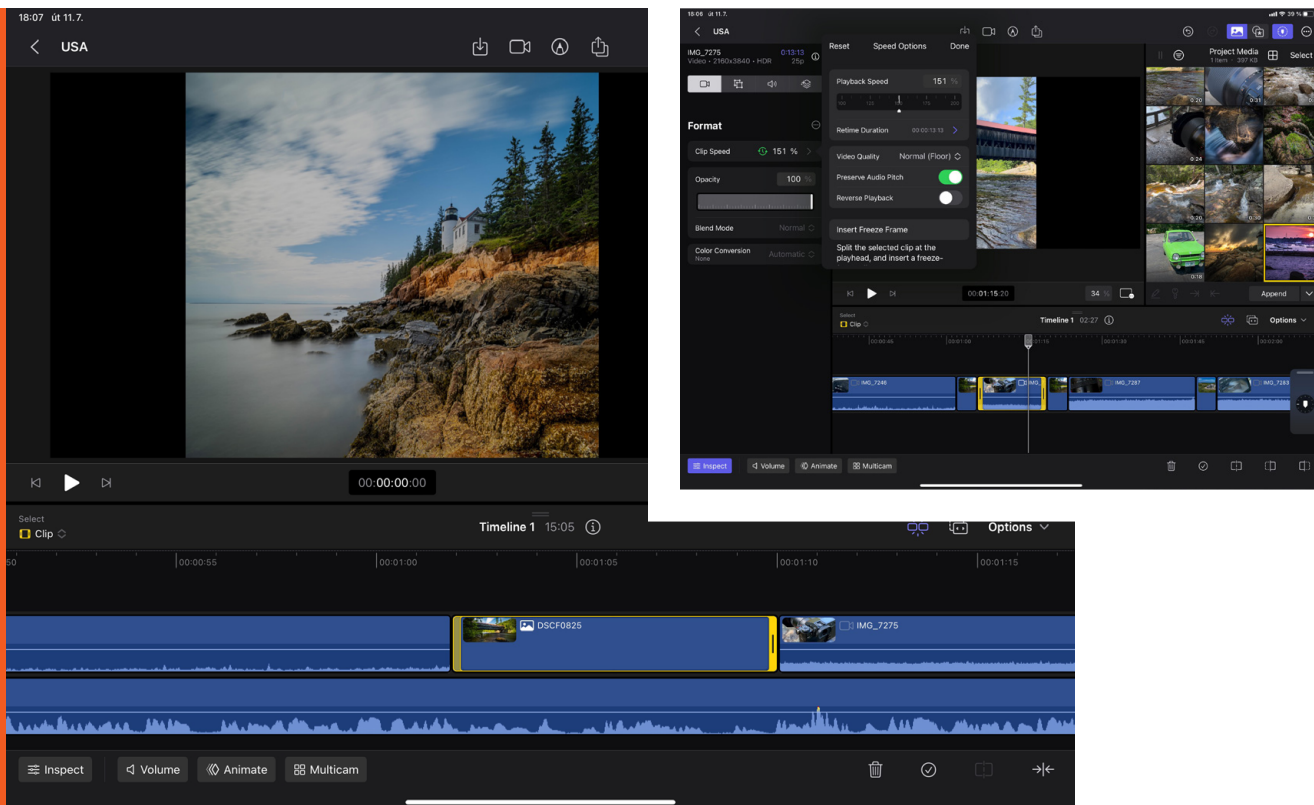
18:07 út 11.7.

USA

00:00:00:00

Select
Clip

Timeline 1 15:05

Options

50
00:00:55
00:01:00
00:01:05
00:01:10
00:01:15

DSCF0825
IMG_7275

Inspect
Volume
Animate
Multicam

18:06 út 11.7.

USA

IMG_7275
Video • 2160x3840 • HDR
0:13:13
25p

Format

Clip Speed
151 %

Opacity
100

Blend Mode
Normal

Color Conversion
None
Automatic

Reset
Speed Options
Done

Playback Speed
151 %

Retime Duration
00:00:13:13

Video Quality
Normal (Floor)

Preserve Audio Pitch

Reverse Playback

Insert Freeze Frame

Split the selected clip at the playhead, and insert a freeze-

00:01:15:20

34 %

Project Media
1 Item • 397 KB

Select

Append

Select
Clip

Timeline 1 02:27

Options

IMG_7240
IMG_7287
IMG_7283

Inspect
Volume
Animate
Multicam